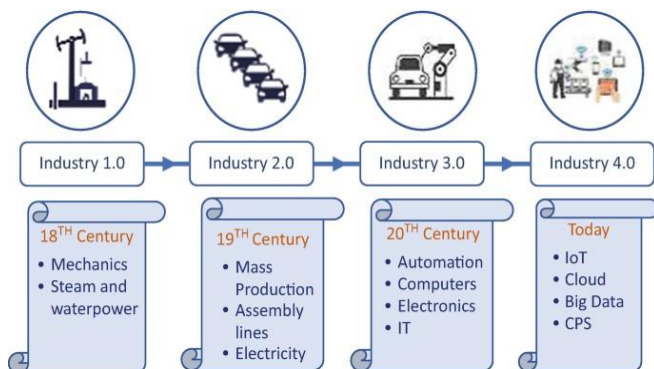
Industry 1.0

Industry 2.0

Industry 3.0

Industry 4.0

$18^{TH}$ Century
- Mechanics
- Steam and waterpower

$19^{TH}$ Century
- Mass Production
- Assembly lines
- Electricity

$20^{TH}$ Century
- Automation
- Computers
- Electronics
- IT

Today
- IoT
- Cloud
- Big Data
- CPS